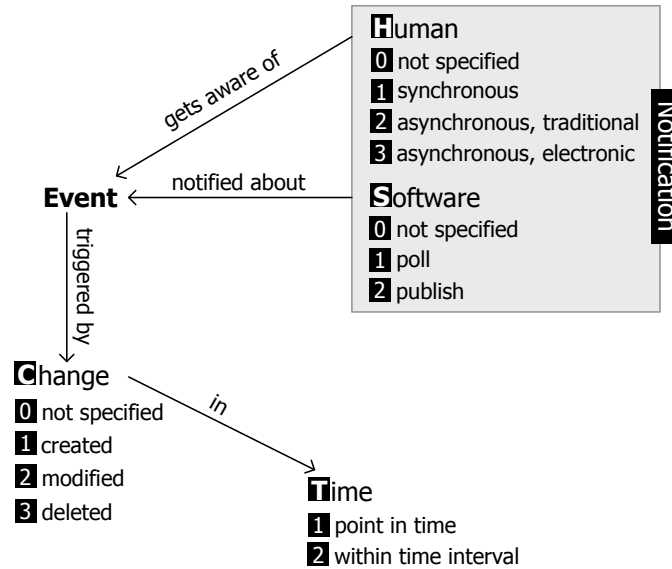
Human
0 not specified
1 synchronous
2 asynchronous, traditional
3 asynchronous, electronic

Software
0 not specified
1 poll
2 publish

Notification

gets aware of

notified about

Event

triggered by

Change
0 not specified
1 created
2 modified
3 deleted

in

Time
1 point in time
2 within time interval